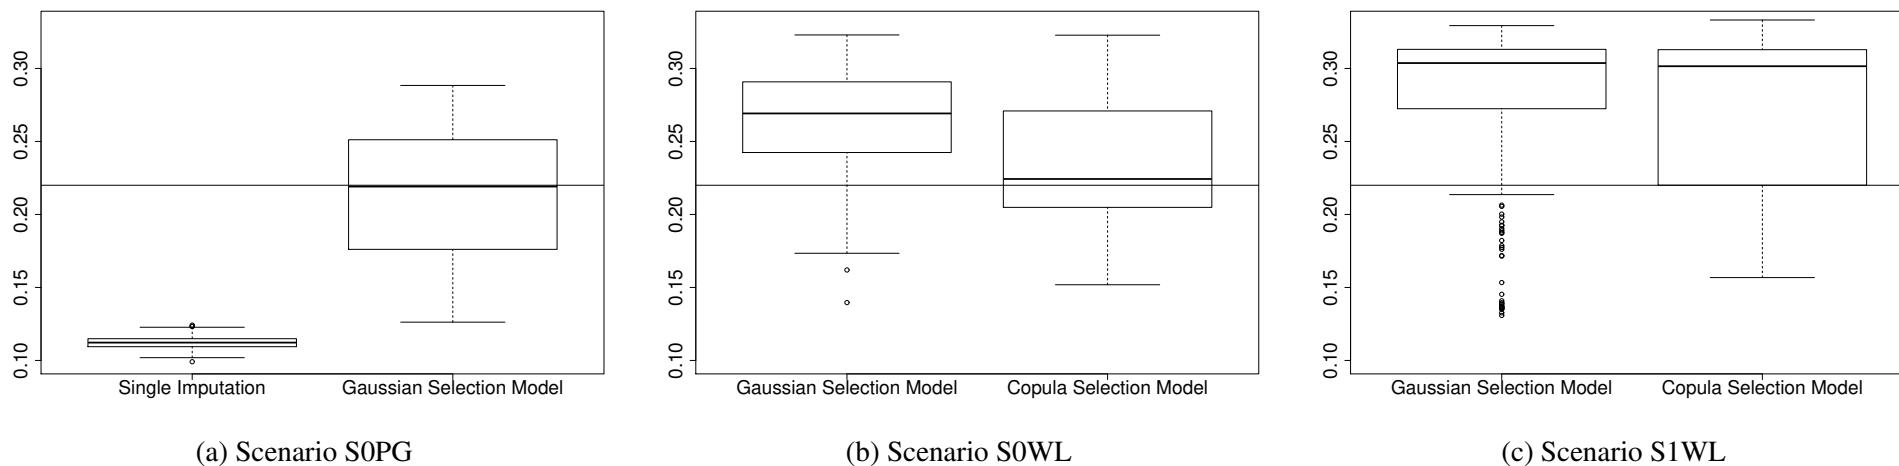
0.10
0.15
0.20
0.25
0.30
Single Imputation
Gaussian Selection Model
(a) Scenario S0PG

0.10
0.15
0.20
0.25
0.30
Gaussian Selection Model
Copula Selection Model
(b) Scenario S0WL

0.10
0.15
0.20
0.25
0.30
Gaussian Selection Model
Copula Selection Model
(c) Scenario S1WL